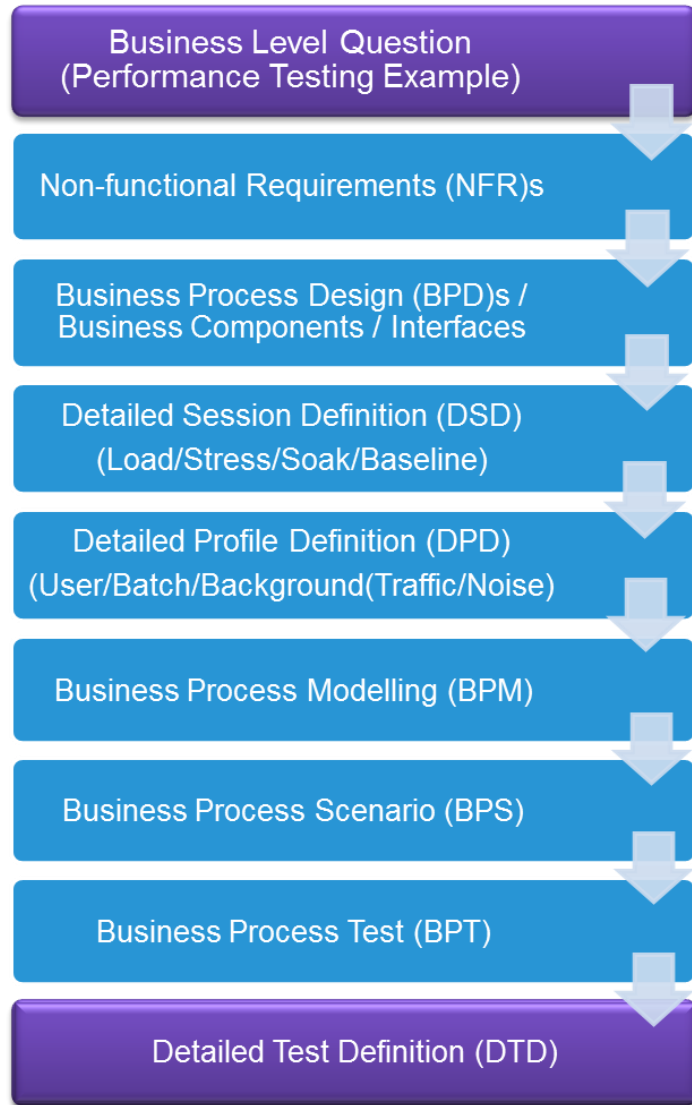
Business Level Question
(Performance Testing Example)

Non-functional Requirements (NFR)s

Business Process Design (BPD)s / Business Components / Interfaces

Detailed Session Definition (DSD)
(Load/Stress/Soak/Baseline)

Detailed Profile Definition (DPD)
(User/Batch/Background(Traffic/Noise)

Business Process Modelling (BPM)

Business Process Scenario (BPS)

Business Process Test (BPT)

Detailed Test Definition (DTD)